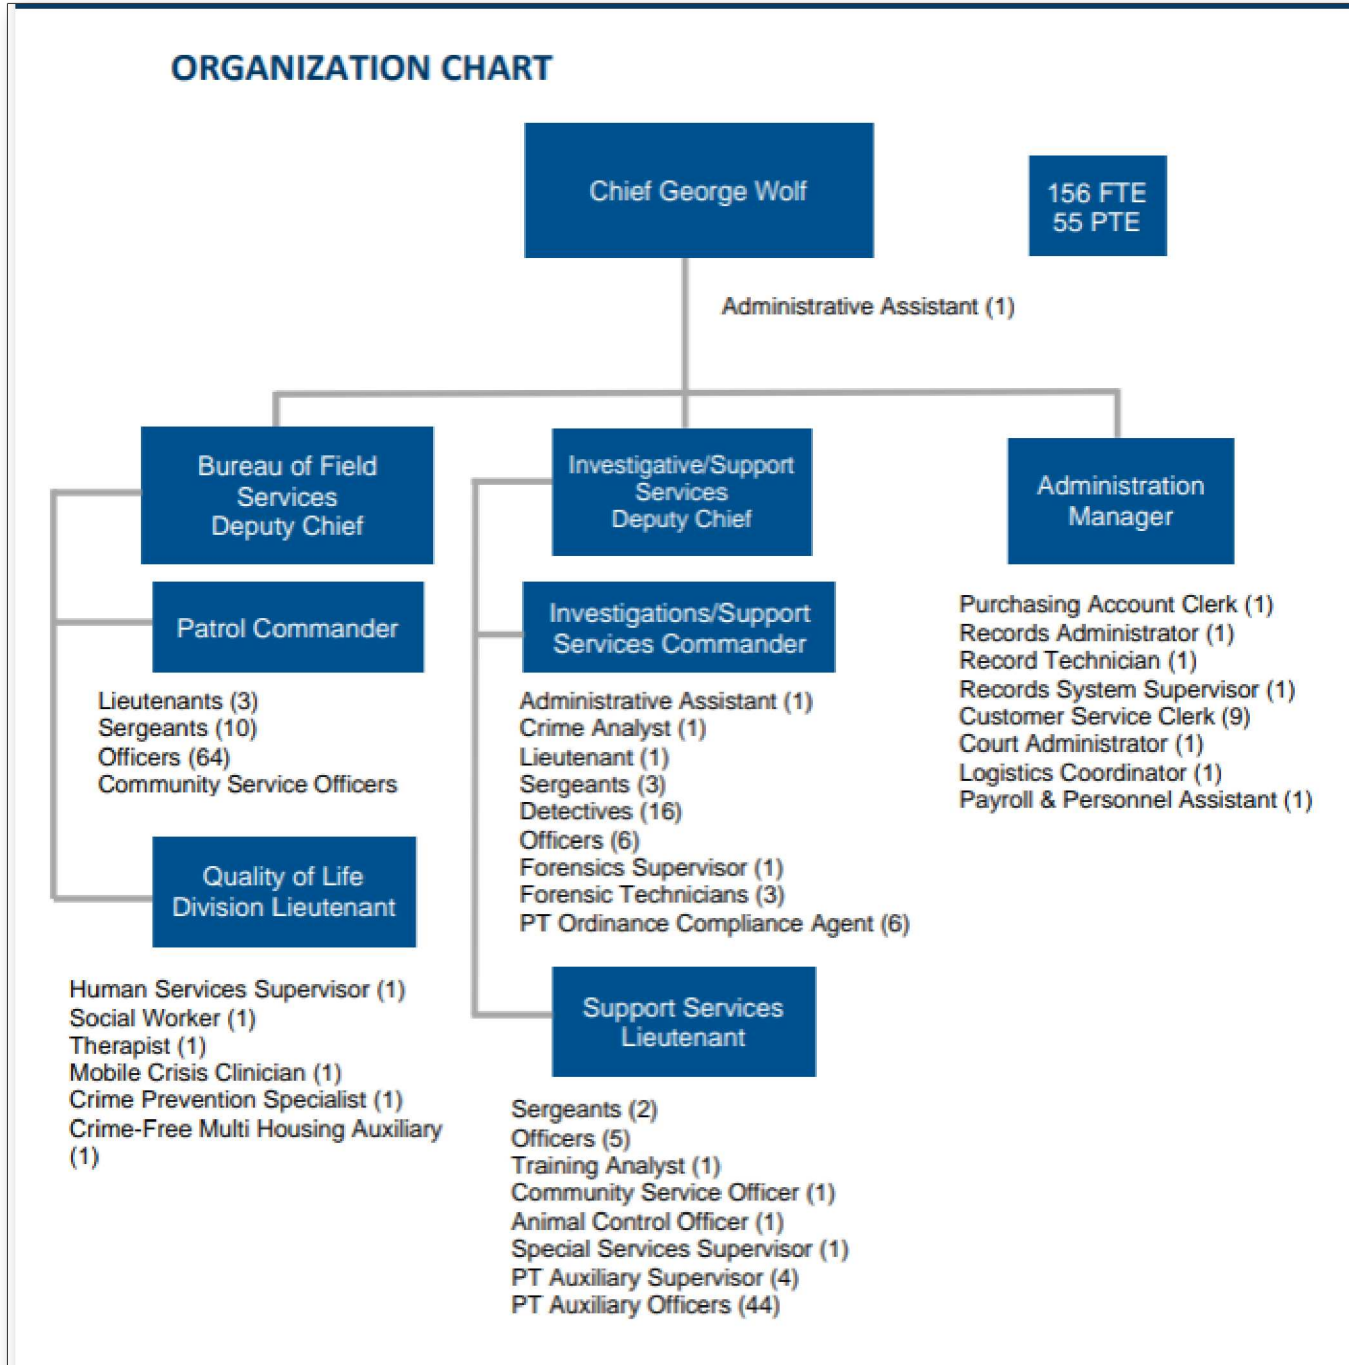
ORGANIZATION CHART

Chief George Wolf

156 FTE
55 PTE

Administrative Assistant (1)

Bureau of Field Services Deputy Chief

Patrol Commander

Lieutenants (3)
Sergeants (10)
Officers (64)
Community Service Officers

Quality of Life Division Lieutenant

Human Services Supervisor (1)
Social Worker (1)
Therapist (1)
Mobile Crisis Clinician (1)
Crime Prevention Specialist (1)
Crime-Free Multi Housing Auxiliary (1)

Investigative/Support Services Deputy Chief

Investigations/Support Services Commander

Administrative Assistant (1)
Crime Analyst (1)
Lieutenant (1)
Sergeants (3)
Detectives (16)
Officers (6)
Forensics Supervisor (1)
Forensic Technicians (3)
PT Ordinance Compliance Agent (6)

Support Services Lieutenant

Sergeants (2)
Officers (5)
Training Analyst (1)
Community Service Officer (1)
Animal Control Officer (1)
Special Services Supervisor (1)
PT Auxiliary Supervisor (4)
PT Auxiliary Officers (44)

Administration Manager

Purchasing Account Clerk (1)
Records Administrator (1)
Record Technician (1)
Records System Supervisor (1)
Customer Service Clerk (9)
Court Administrator (1)
Logistics Coordinator (1)
Payroll & Personnel Assistant (1)